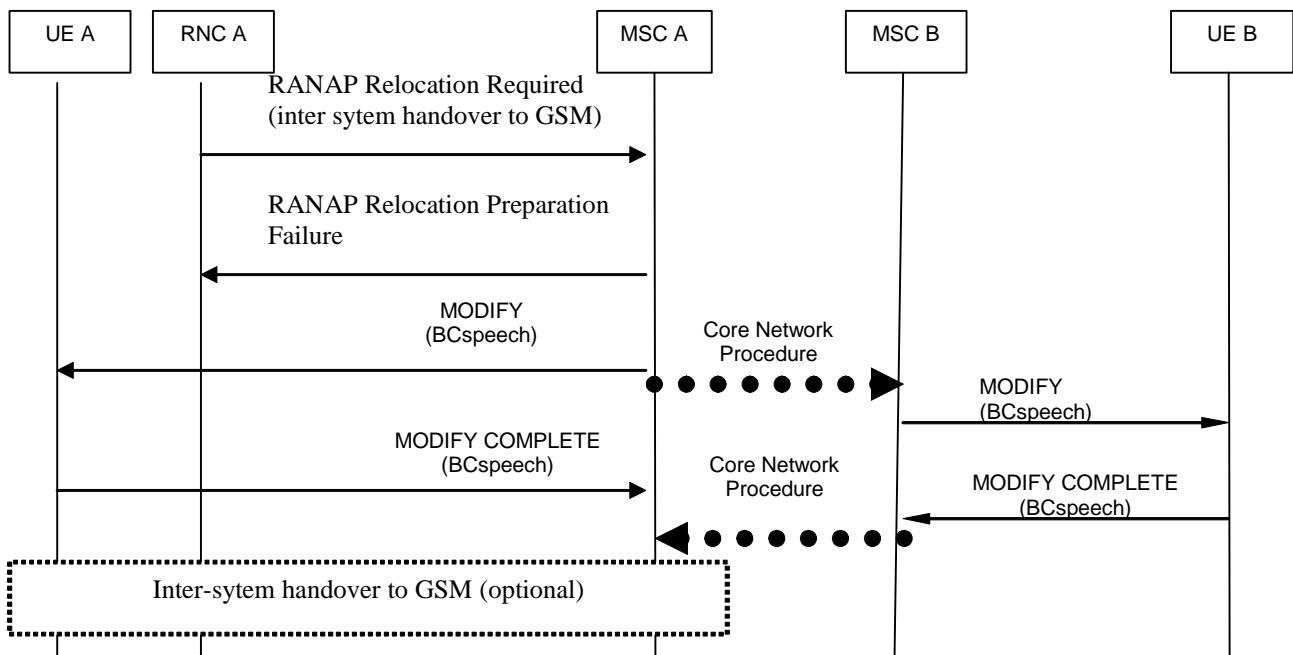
UE A

RNC A

MSC A

MSC B

UE B

RANAP Relocation Required (inter sytem handover to GSM)

RANAP Relocation Preparation Failure

MODIFY (BCspeech)

Core Network Procedure

MODIFY (BCspeech)

MODIFY COMPLETE (BCspeech)

Core Network Procedure

MODIFY COMPLETE (BCspeech)

Inter-sytem handover to GSM (optional)